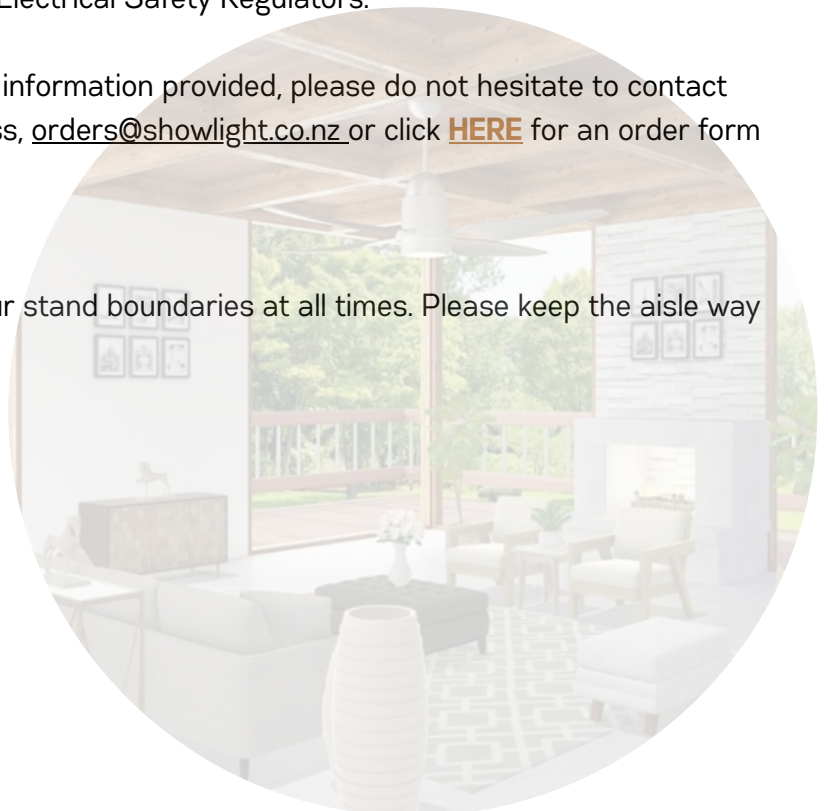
Electrical Safety Regulators.

information provided, please do not hesitate to contact ss, orders@showlight.co.nz or click HERE for an order form

r stand boundaries at all times. Please keep the aisle way